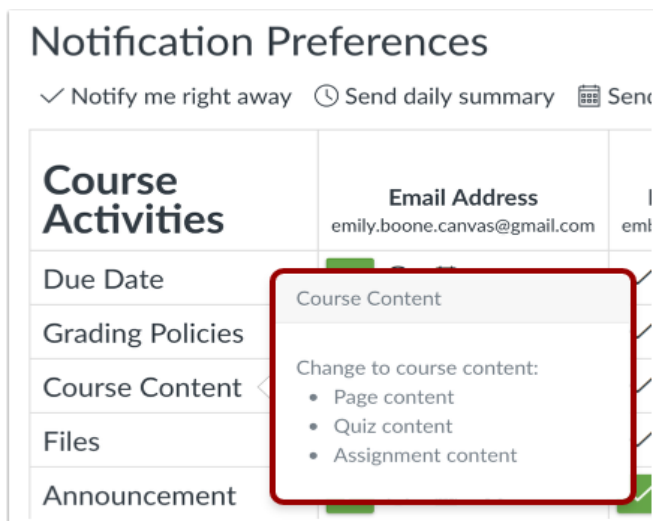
Notification Preferences

Notify me right away   Send daily summary   Send

| Course Activities | Email Address emily.boone.canvas@gmail.com | emb |
|---|---|---|
| Due Date | | |
| Grading Policies | | |
| Course Content | | |
| Files | | |
| Announcement | | |

Course Content

Change to course content:
- Page content
- Quiz content
- Assignment content